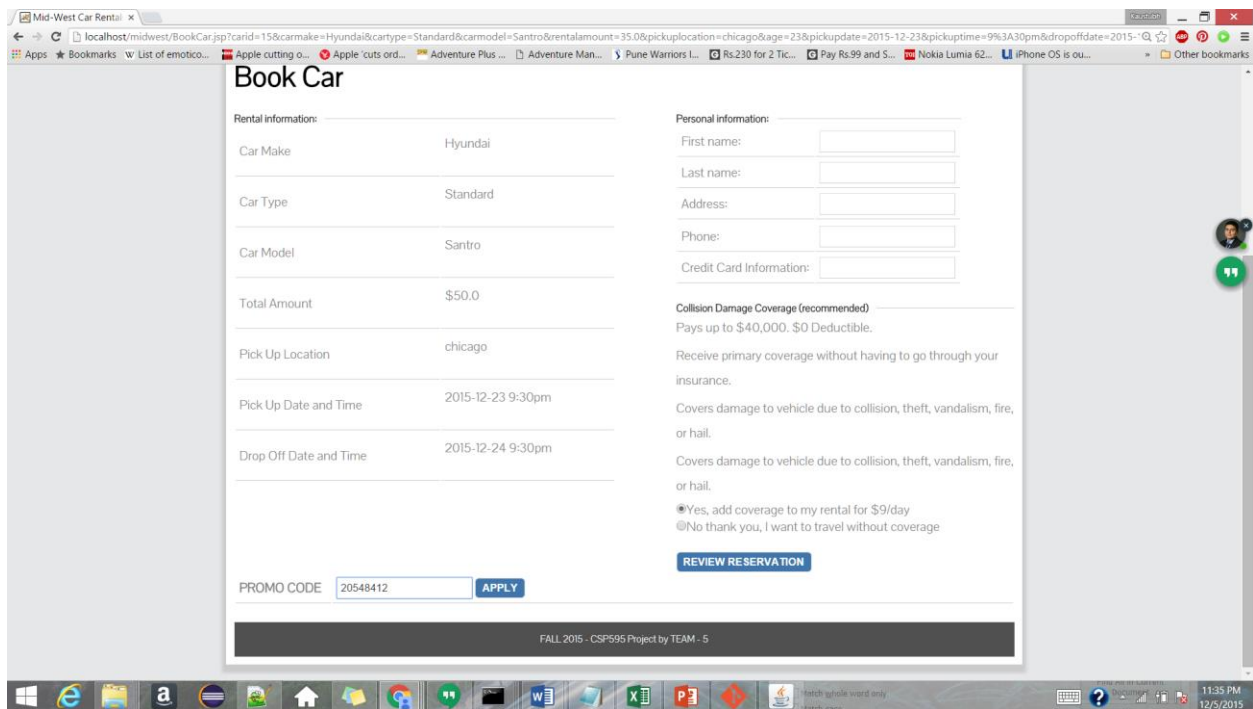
Mid-West Car Rental ×

localhost/midwest/BookCar.jsp?carid=15&carmake=Hyundai&cartype=Standard&carmodel=Santro&rentalamount=35.0&pickuplocation=chicago&age=23&pickupdate=2015-12-23&pickuptime=9%3A30pm&dropoffdate=2015-

Apps Bookmarks List of emotico... Apple cutting o... Apple 'cuts ord... Adventure Plus ... Adventure Man... Pune Warriors I... Rs.230 for 2 Tic... Pay Rs.99 and S... Nokia Lumia 62... iPhone OS is ou... » Other bookmarks

Book Car

Rental information:

| | |
|---|---|
| Car Make | Hyundai |
| Car Type | Standard |
| Car Model | Santro |
| Total Amount | \$50.0 |
| Pick Up Location | chicago |
| Pick Up Date and Time | 2015-12-23 9:30pm |
| Drop Off Date and Time | 2015-12-24 9:30pm |

Personal information:

First name:
Last name:
Address:
Phone:
Credit Card Information:

Collision Damage Coverage (recommended)

Pays up to \$40,000. \$0 Deductible.

Receive primary coverage without having to go through your insurance.

Covers damage to vehicle due to collision, theft, vandalism, fire, or hail.

Covers damage to vehicle due to collision, theft, vandalism, fire, or hail.

Yes, add coverage to my rental for \$9/day
No thank you, I want to travel without coverage

REVIEW RESERVATION

PROMO CODE 20548412 APPLY

FALL 2015 - CSP595 Project by TEAM - 5

Match whole word only

11:35 PM
12/5/2015